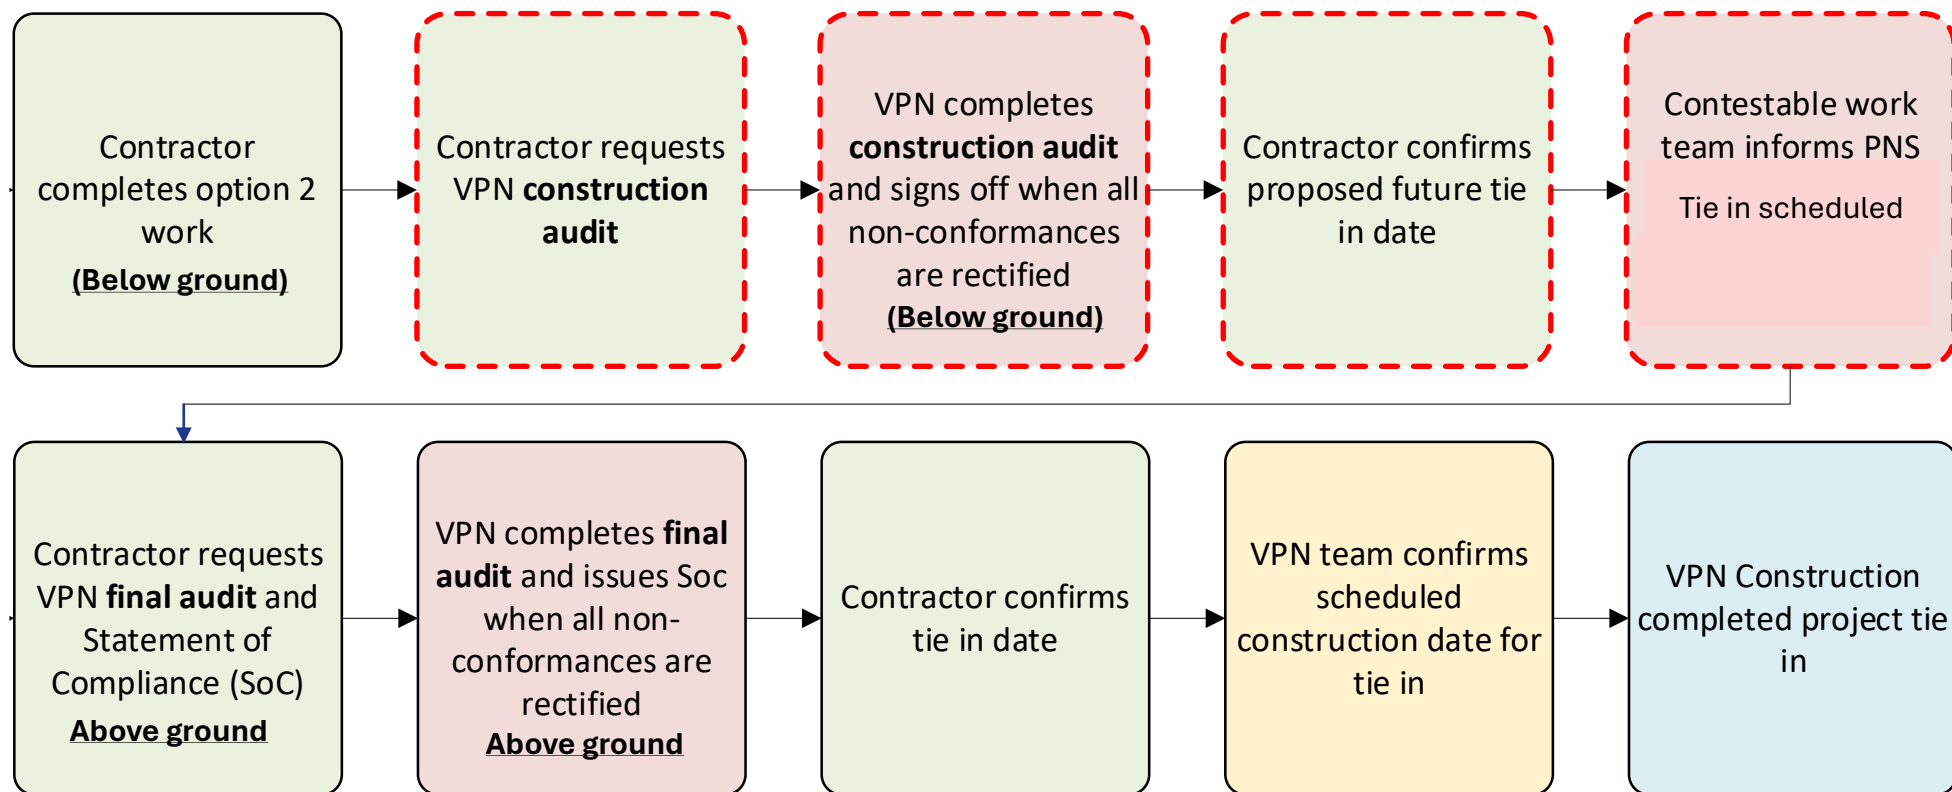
Contractor completes option 2 work
(Below ground)

Contractor requests VPN construction audit

VPN completes construction audit and signs off when all non-conformances are rectified
(Below ground)

Contractor confirms proposed future tie in date

Contestable work team informs PNS
Tie in scheduled

Contractor requests VPN final audit and Statement of Compliance (SoC)
Above ground

VPN completes final audit and issues Soc when all non-conformances are rectified
Above ground

Contractor confirms tie in date

VPN team confirms scheduled construction date for tie in

VPN Construction completed project tie in